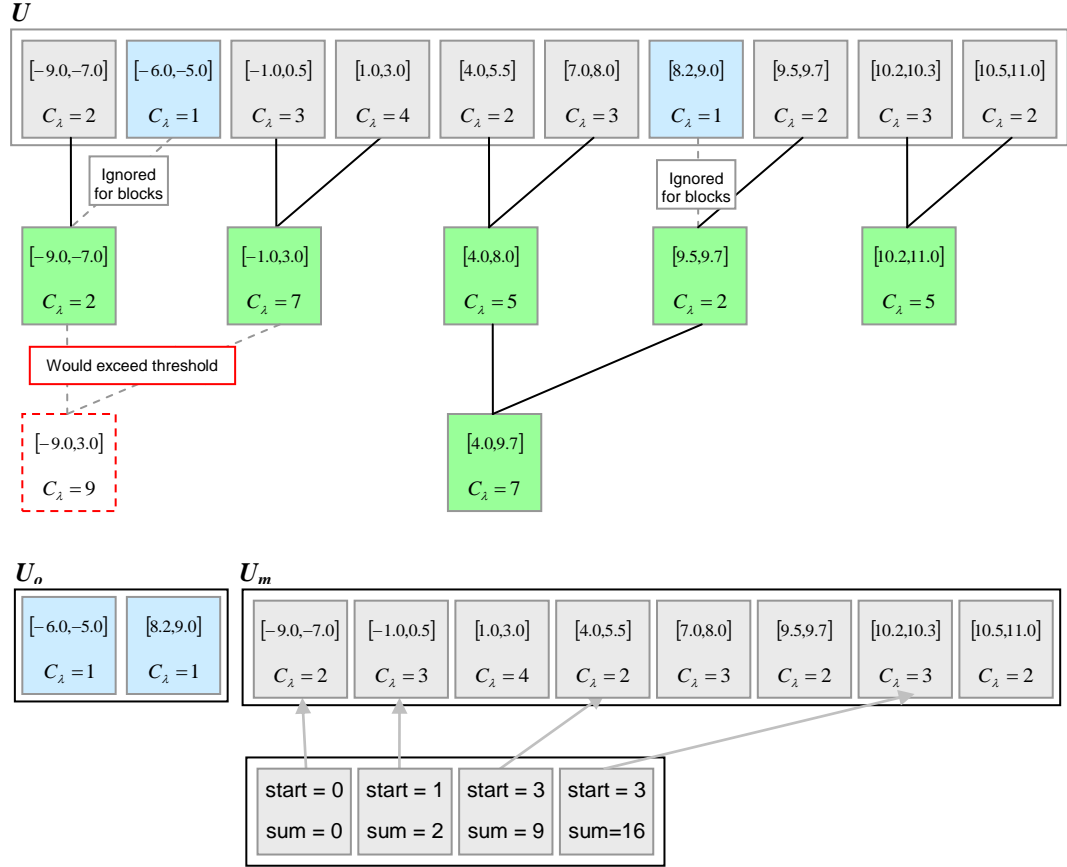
$U$

$[-9.0,-7.0]$ $C_\lambda = 2$

$[-6.0,-5.0]$ $C_\lambda = 1$

$[-1.0,0.5]$ $C_\lambda = 3$

$[1.0,3.0]$ $C_\lambda = 4$

$[4.0,5.5]$ $C_\lambda = 2$

$[7.0,8.0]$ $C_\lambda = 3$

$[8.2,9.0]$ $C_\lambda = 1$

$[9.5,9.7]$ $C_\lambda = 2$

$[10.2,10.3]$ $C_\lambda = 3$

$[10.5,11.0]$ $C_\lambda = 2$

Ignored for blocks

Ignored for blocks

$[-9.0,-7.0]$ $C_\lambda = 2$

$[-1.0,3.0]$ $C_\lambda = 7$

$[4.0,8.0]$ $C_\lambda = 5$

$[9.5,9.7]$ $C_\lambda = 2$

$[10.2,11.0]$ $C_\lambda = 5$

Would exceed threshold

$[-9.0,3.0]$ $C_\lambda = 9$

$[4.0,9.7]$ $C_\lambda = 7$

$U_o$

$[-6.0,-5.0]$ $C_\lambda = 1$

$[8.2,9.0]$ $C_\lambda = 1$

$U_m$

$[-9.0,-7.0]$ $C_\lambda = 2$

$[-1.0,0.5]$ $C_\lambda = 3$

$[1.0,3.0]$ $C_\lambda = 4$

$[4.0,5.5]$ $C_\lambda = 2$

$[7.0,8.0]$ $C_\lambda = 3$

$[9.5,9.7]$ $C_\lambda = 2$

$[10.2,10.3]$ $C_\lambda = 3$

$[10.5,11.0]$ $C_\lambda = 2$

start = 0 sum = 0

start = 1 sum = 2

start = 3 sum = 9

start = 3 sum=16